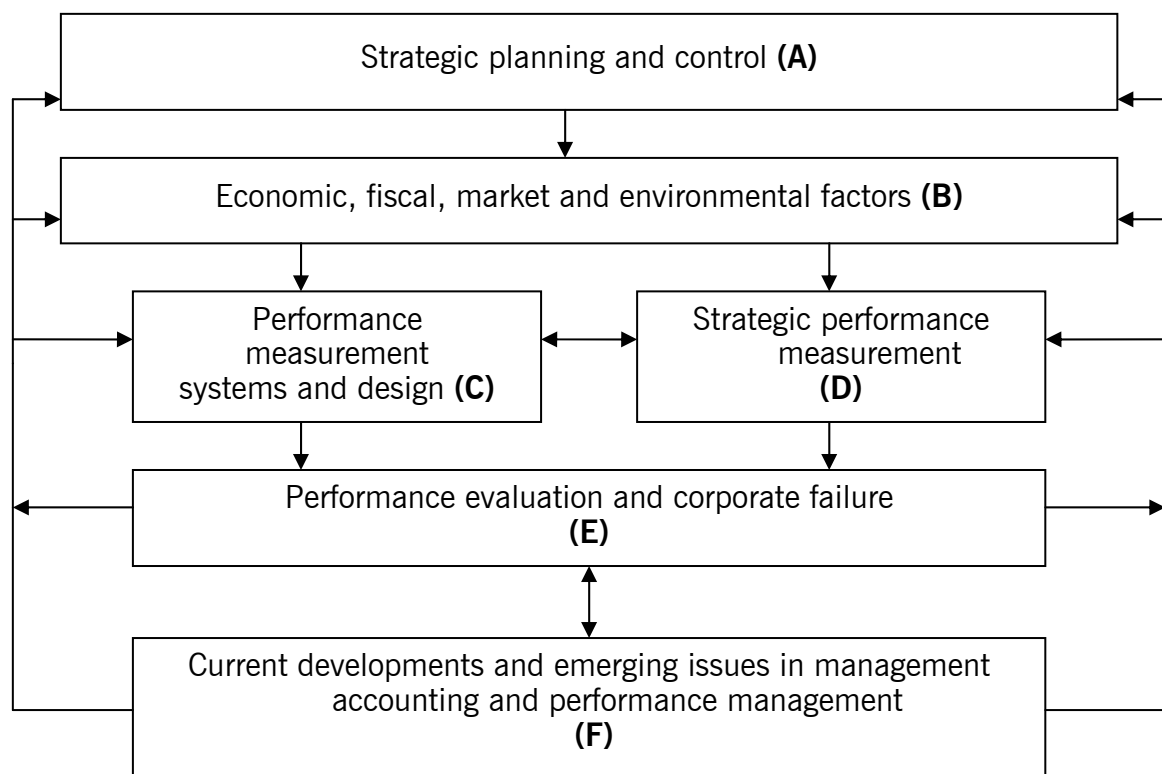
Strategic planning and control **(A)**

Economic, fiscal, market and environmental factors **(B)**

Performance measurement systems and design **(C)**

Strategic performance measurement **(D)**

Performance evaluation and corporate failure **(E)**

Current developments and emerging issues in management accounting and performance management **(F)**